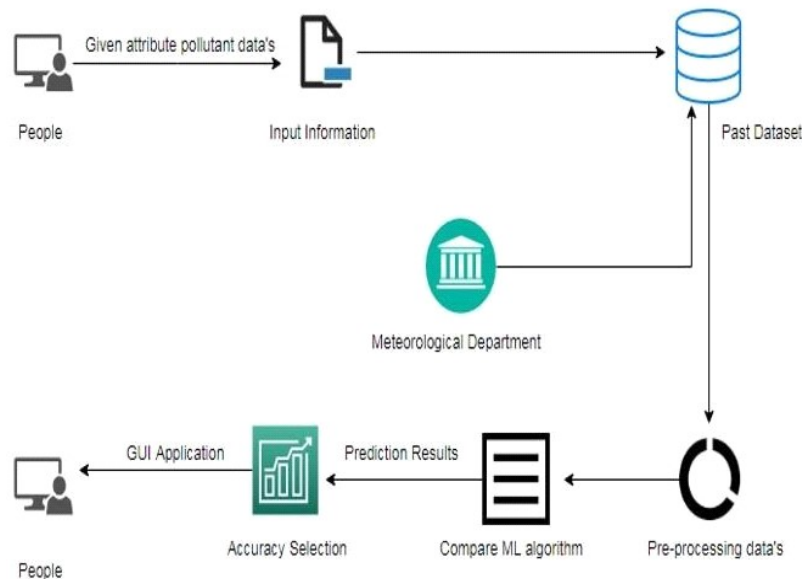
Given attribute pollutant data's

People

Input Information

Past Dataset

Meteorological Department

GUI Application

Prediction Results

Accuracy Selection

Compare ML algorithm

Pre-processing data's

People